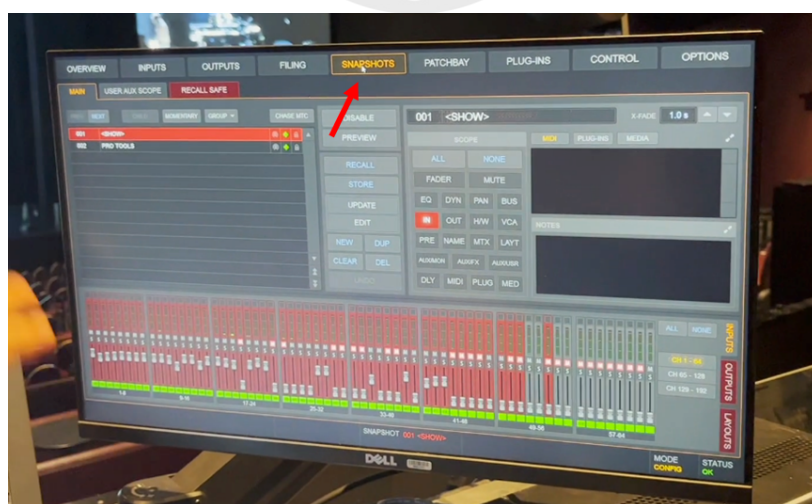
OVERVIEW
INPUTS
OUTPUTS
FILING
SNAPSHOTS
PATCHBAY
PLUG-INS
CONTROL
OPTIONS

MAIN
USER AUX SCOPE
RECALL SAFE

PREV
NEXT
MOMENTARY
GROUP
CHASE MTC

001 <SHOW>
002 PRO TOOLS

DISABLE
PREVIEW
RECALL
STORE
UPDATE
EDIT
NEW
DUP
CLEAR
DEL

001 <SHOW>
X-FADE
1.0 s

SCOPE
ALL
NONE
FADER
MUTE
EQ
DYN
PAN
BUS
IN
OUT
H/W
VCA
PRE
NAME
MTX
LAYT
AUXMON
AUXFX
AUXUSR
DLY
MIDI
PLUG
MED

MIDI
PLUG-INS
MEDIA

NOTES

1-8
9-16
17-24
25-32
33-40
41-48
49-56
57-64

ALL
NONE
CH 1 - 64
CH 65 - 128
CH 129 - 192

INPUTS
OUTPUTS
LAYOUTS

SNAPSHOT 001 <SHOW>

MODE
CONFIG
STATUS
OK

DELL